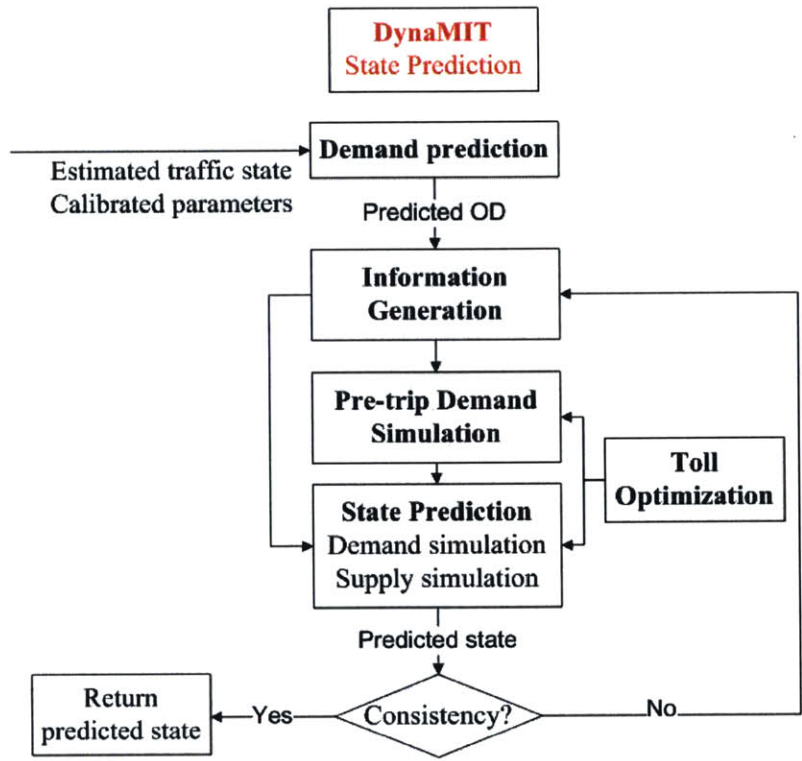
DynaMIT
State Prediction

Estimated traffic state
Calibrated parameters

Demand prediction

Predicted OD

Information Generation

Pre-trip Demand Simulation

Toll Optimization

State Prediction
Demand simulation
Supply simulation

Predicted state

Consistency?

Yes

No

Return predicted state